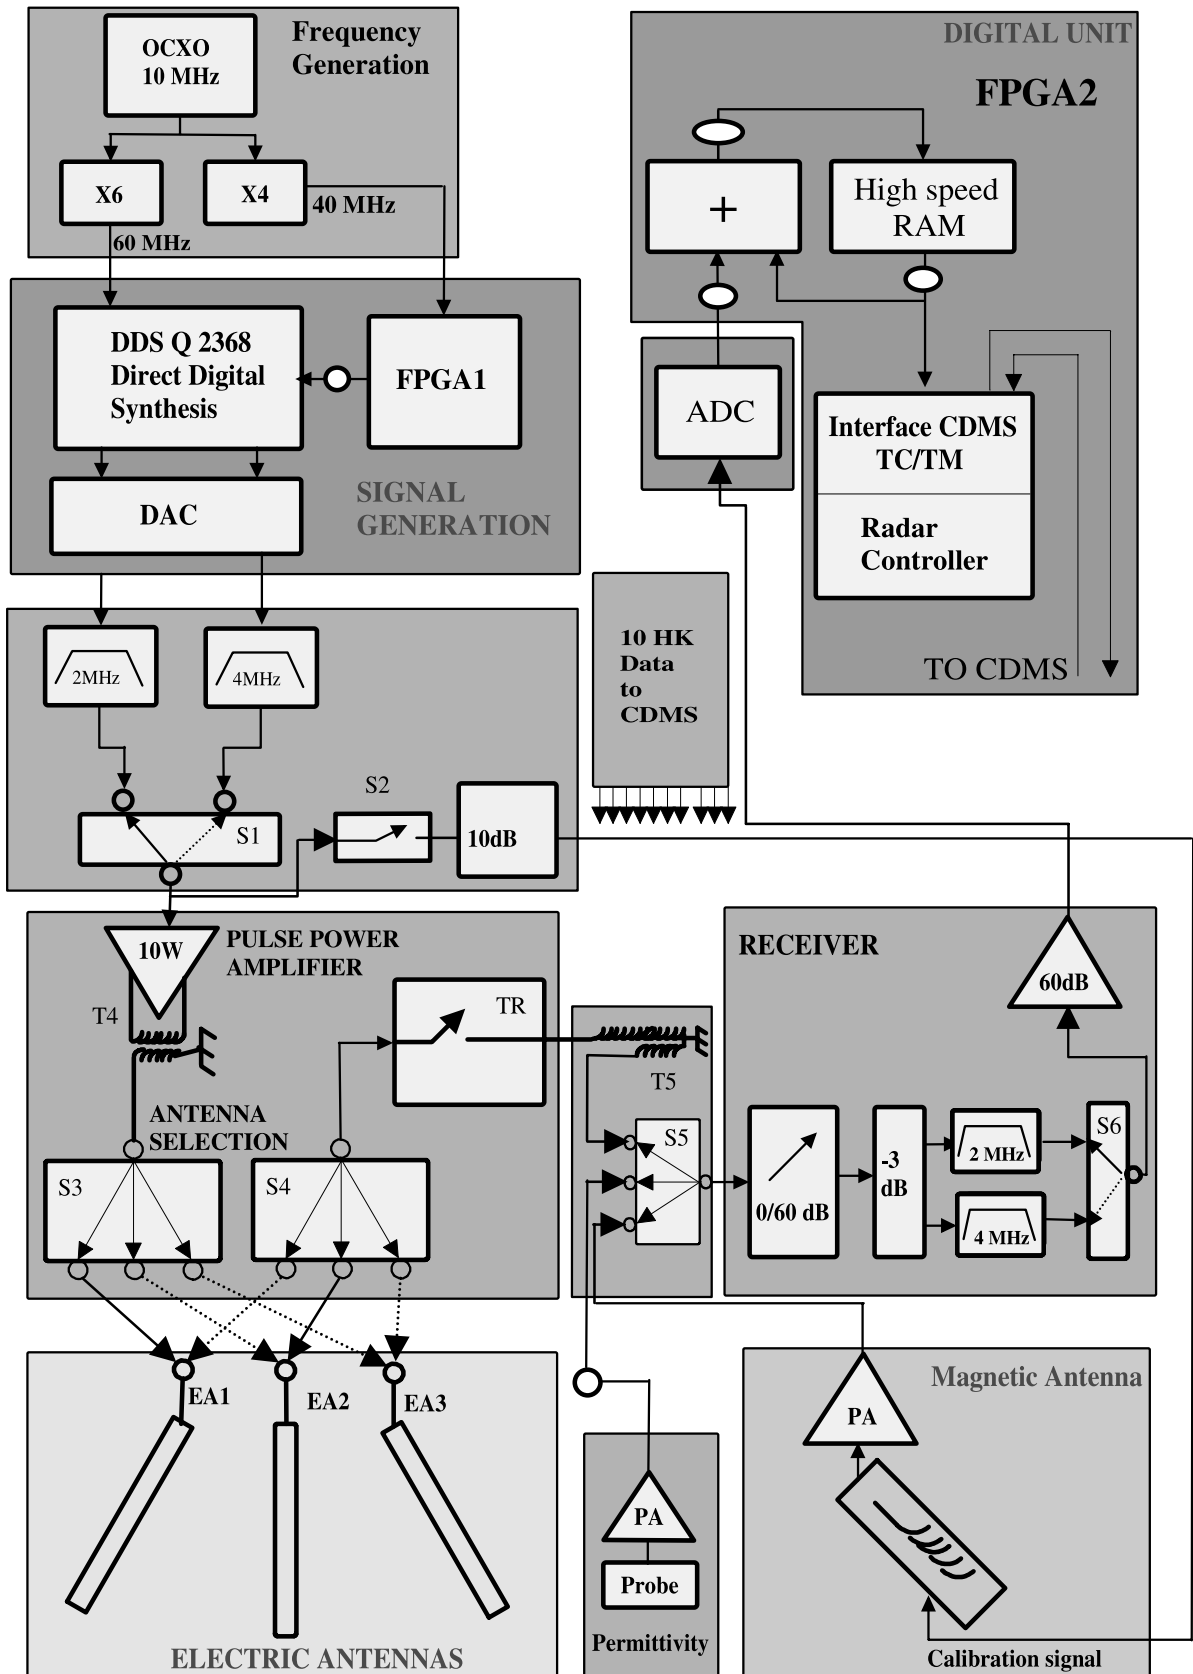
OCXO
10 MHz

Frequency
Generation

X6

X4

40 MHz

60 MHz

DIGITAL UNIT

FPGA2

+

High speed
RAM

DDS Q 2368
Direct Digital
Synthesis

FPGA1

DAC

SIGNAL
GENERATION

ADC

Interface CDMS
TC/TM

Radar
Controller

TO CDMS

10 HK
Data
to
CDMS

2MHz

4MHz

S2

S1

10dB

10W

PULSE POWER
AMPLIFIER

T4

TR

T5

RECEIVER

60dB

ANTENNA
SELECTION

S3

S4

S5

0/60 dB

-3
dB

2 MHz

4 MHz

S6

EA1

EA2

EA3

Magnetic Antenna

PA

PA

Probe

Permittivity

ELECTRIC ANTENNAS

Calibration signal